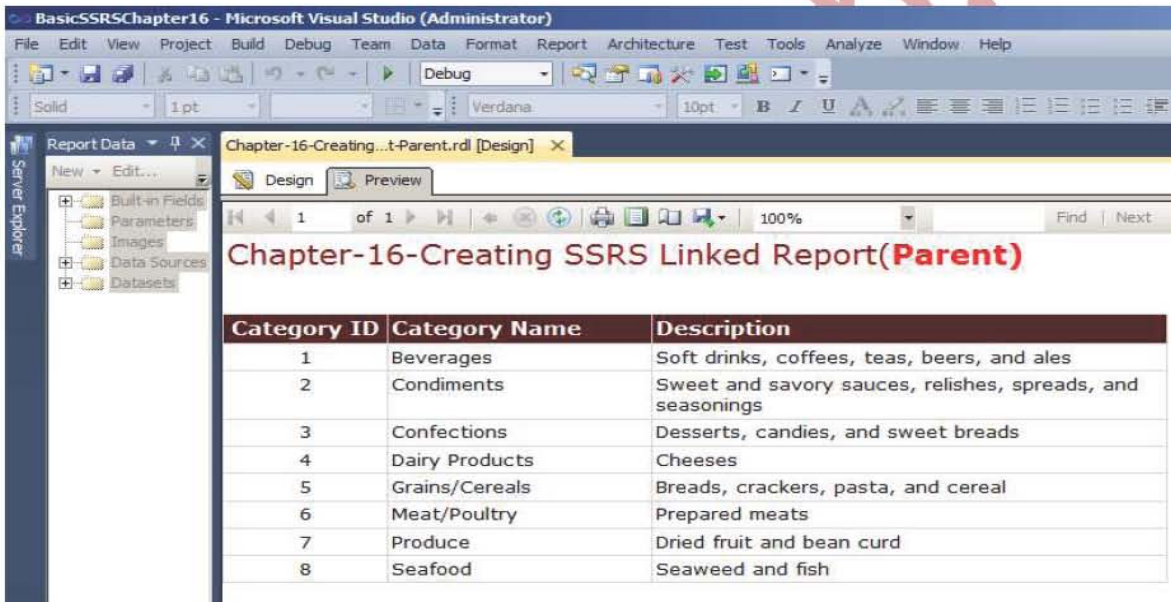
BasicSSRSChapter16 - Microsoft Visual Studio (Administrator)

File Edit View Project Build Debug Team Data Format Report Architecture Test Tools Analyze Window Help

Debug

Solid 1pt Verdana 10pt B I U

Server Explorer

Report Data

New Edit...

Built-in Fields
Parameters
Images
Data Sources
Datasets

Chapter-16-Creating...t-Parent.rdl [Design]

Design Preview

1 of 1 100% Find | Next

Chapter-16-Creating SSRS Linked Report(Parent)

| Category ID | Category Name | Description |
|---|---|---|
| 1 | Beverages | Soft drinks, coffees, teas, beers, and ales |
| 2 | Condiments | Sweet and savory sauces, relishes, spreads, and seasonings |
| 3 | Confections | Desserts, candies, and sweet breads |
| 4 | Dairy Products | Cheeses |
| 5 | Grains/Cereals | Breads, crackers, pasta, and cereal |
| 6 | Meat/Poultry | Prepared meats |
| 7 | Produce | Dried fruit and bean curd |
| 8 | Seafood | Seaweed and fish |